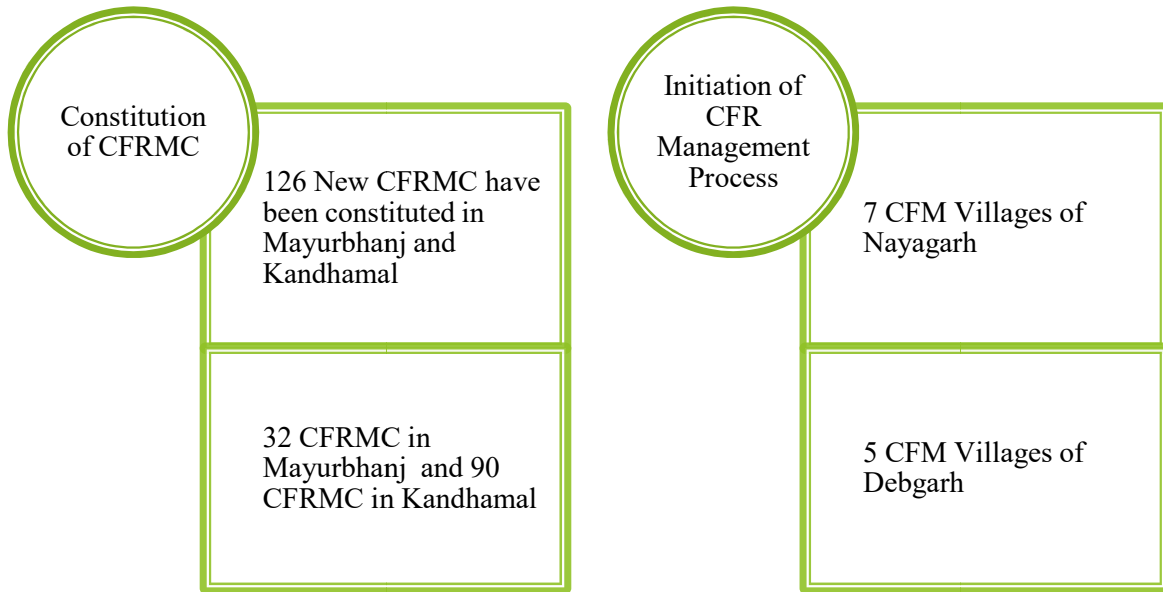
Constitution of CFRMC

126 New CFRMC have been constituted in Mayurbhanj and Kandhamal

32 CFRMC in Mayurbhanj and 90 CFRMC in Kandhamal

Initiation of CFR Management Process

7 CFM Villages of Nayagarh

5 CFM Villages of Debgarh